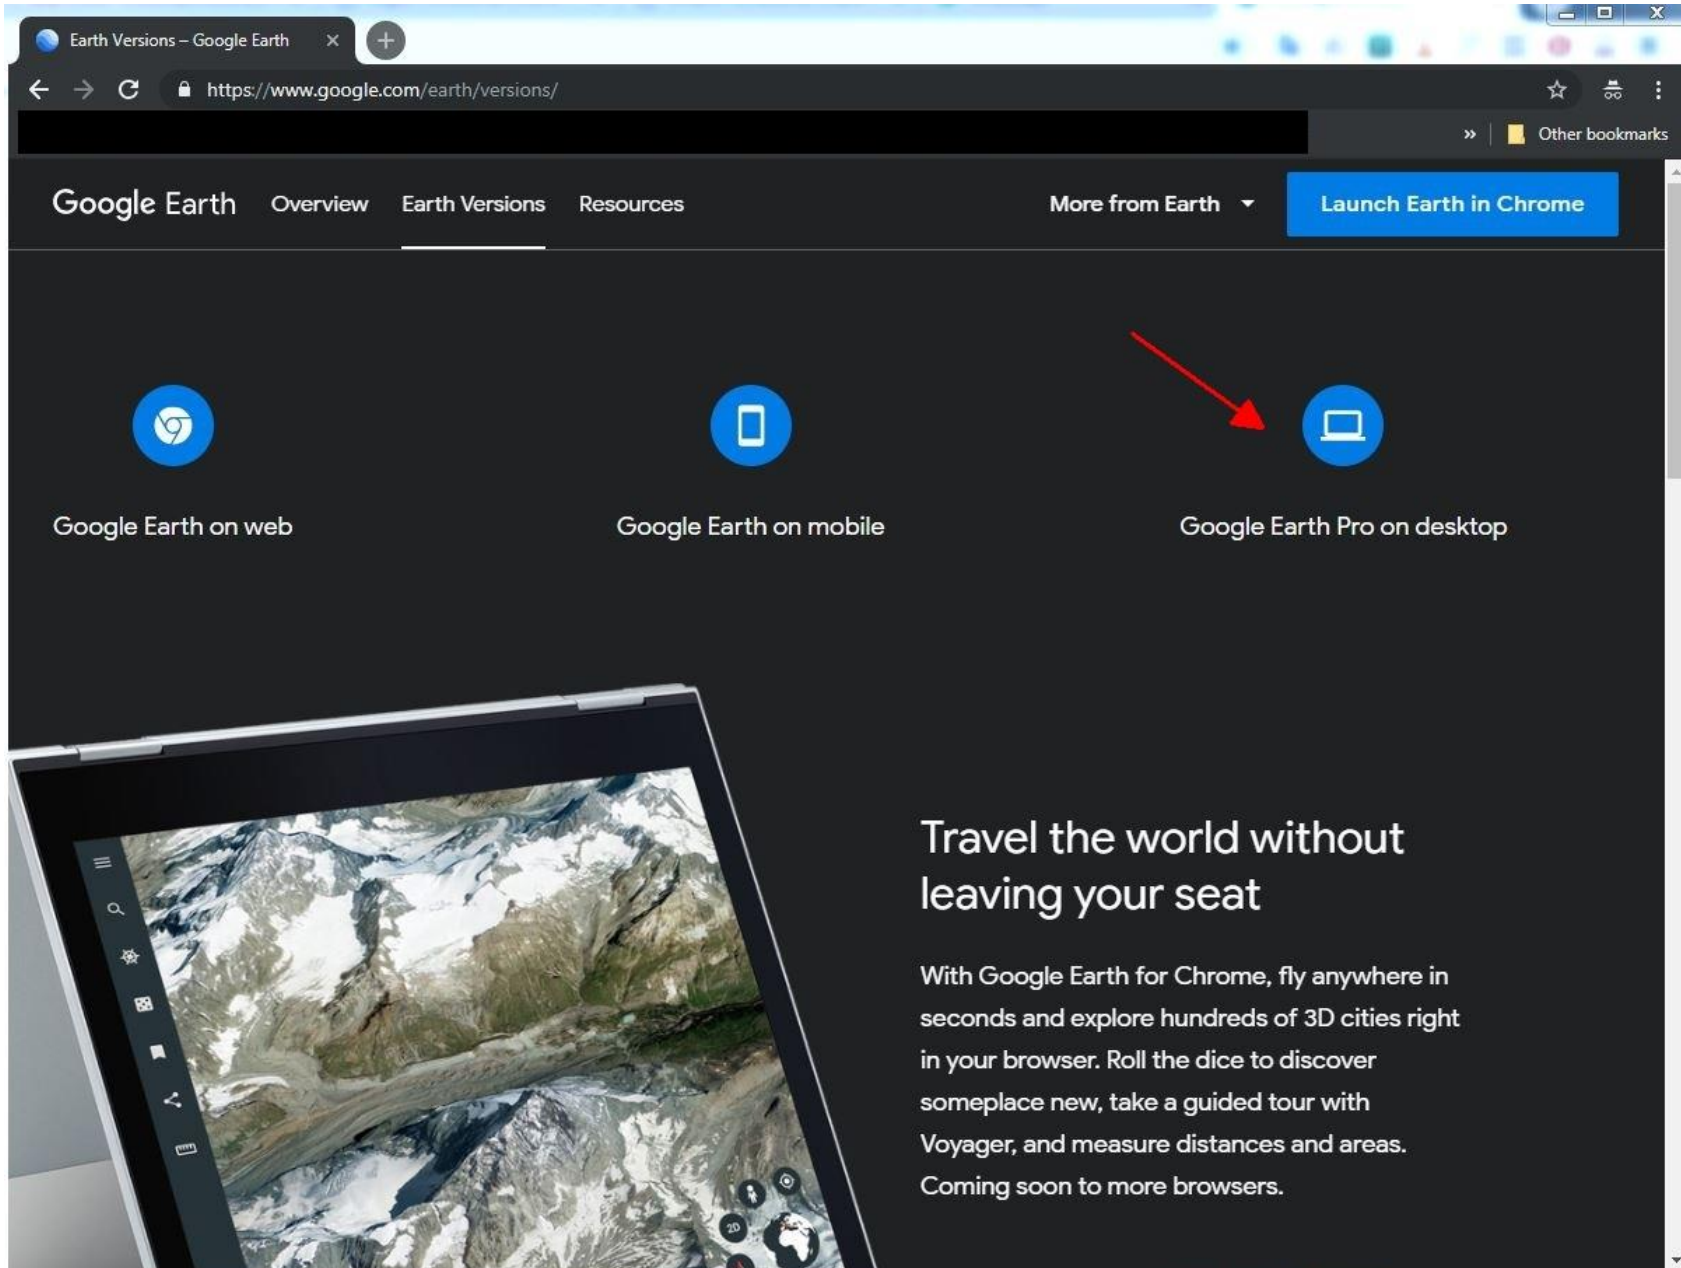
Earth Versions – Google Earth

https://www.google.com/earth/versions/

Other bookmarks

Google Earth Overview Earth Versions Resources More from Earth Launch Earth in Chrome

Google Earth on web

Google Earth on mobile

Google Earth Pro on desktop

2D

Travel the world without leaving your seat

With Google Earth for Chrome, fly anywhere in seconds and explore hundreds of 3D cities right in your browser. Roll the dice to discover someplace new, take a guided tour with Voyager, and measure distances and areas. Coming soon to more browsers.